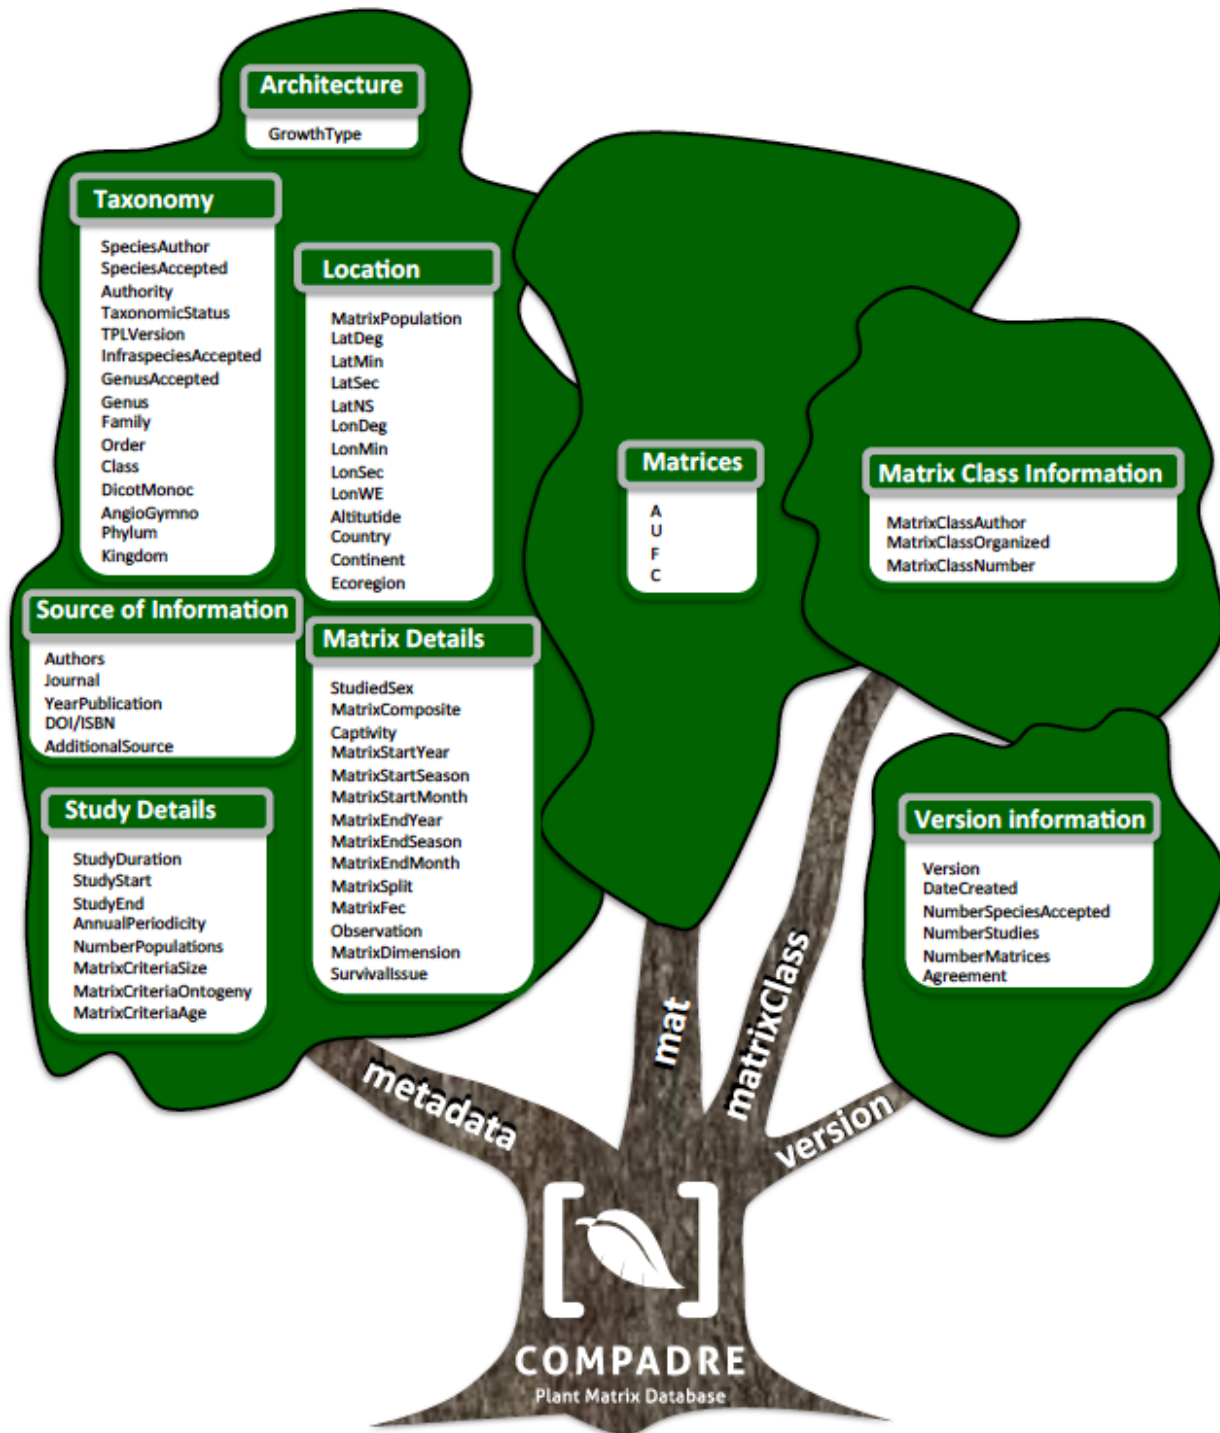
Architecture

GrowthType

Taxonomy

SpeciesAuthor
SpeciesAccepted
Authority
TaxonomicStatus
TPLVersion
InfraspeciesAccepted
GenusAccepted
Genus
Family
Order
Class
DicotMonoc
AngioGymno
Phylum
Kingdom

Location

MatrixPopulation
LatDeg
LatMin
LatSec
LatNS
LonDeg
LonMin
LonSec
LonWE
Altitutide
Country
Continent
Ecoregion

Source of Information

Authors
Journal
YearPublication
DOI/ISBN
AdditionalSource

Matrix Details

StudiedSex
MatrixComposite
Captivity
MatrixStartYear
MatrixStartSeason
MatrixStartMonth
MatrixEndYear
MatrixEndSeason
MatrixEndMonth
MatrixSplit
MatrixFec
Observation
MatrixDimension
SurvivalIssue

Study Details

StudyDuration
StudyStart
StudyEnd
AnnualPeriodicity
NumberPopulations
MatrixCriteriaSize
MatrixCriteriaOntogeny
MatrixCriteriaAge

Matrices

A
U
F
C

Matrix Class Information

MatrixClassAuthor
MatrixClassOrganized
MatrixClassNumber

Version information

Version
DateCreated
NumberSpeciesAccepted
NumberStudies
NumberMatrices
Agreement

metadata
mat
matrixClass
version

COMPADRE
Plant Matrix Database